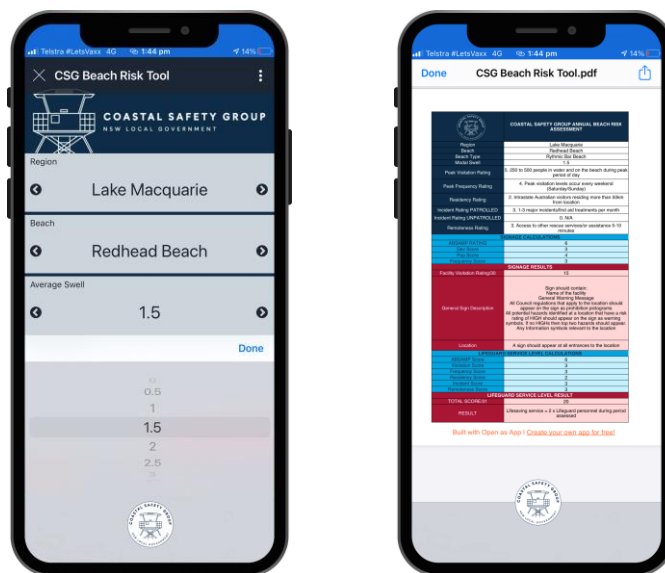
Telstra #LetsVaxx 4G 1:44 pm 14%

CSG Beach Risk Tool

COASTAL SAFETY GROUP
NSW LOCAL GOVERNMENT

Region

Lake Macquarie

Beach

Redhead Beach

Average Swell

1.5

Done

0.5
1
1.5
2
2.5

COASTAL SAFETY GROUP

Telstra #LetsVaxx 4G 1:44 pm 14%

Done CSG Beach Risk Tool.pdf

COASTAL SAFETY GROUP ANNUAL BEACH RISK ASSESSMENT

| | |
|---|---|
| Region | Lake Macquarie |
| Beach | Redhead Beach |
| Beach Type | Rythmic Bar Beach |
| Model Swell | 1.5 |
| Peak Visitation Rating | 3. 250 to 500 people in water and on the beach during peak period of day |
| Peak Frequency Rating | 4. Peak visitation levels occur every weekend (Saturday/Sunday) |
| Residency Rating | 2. Intrastate Australian visitors residing more than 50km from location |
| Incident Rating PATROLLED | 3. 1-3 major incidents/first aid treatments per month |
| Incident Rating UNPATROLLED | 0. N/A |
| Remoteness Rating | 3. Access to other rescue services/or assistance 5-10 minutes |
| SIGNAGE CALCULATIONS | |
| ABSAMP RATING | 6 |
| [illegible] | 3 |
| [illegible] | 2 |
| Frequency Score | 4 |
| SIGNAGE RESULTS | |
| Facility Visitation Rating/30 | 15 |
| General Sign Description | Sign should contain: Name of the facility General Warning Message All Council regulations that apply to the location should appear on the sign as prohibition pictograms All potential hazards identified at a location that have a risk rating of HIGH should appear on the sign as warning symbols. If no HIGHs then top two hazards should appear. Any Information symbols relevant to the location |
| Location | A sign should appear at all entrances to the location |
| LIFEGUARD SERVICE LEVEL CALCULATIONS | |
| ABSAMP Score | 6 |
| Visitation Score | 3 |
| Frequency Score | 4 |
| Residency Score | 2 |
| Incident Score | 3 |
| Remoteness Score | 3 |
| LIFEGUARD SERVICE LEVEL RESULT | |
| TOTAL SCORE/31 | 21 |
| RESULT | Lifesaving service + 2 x Lifeguard personnel during period assessed |

Built with Open as App | Create your own app for free!

COASTAL SAFETY GROUP